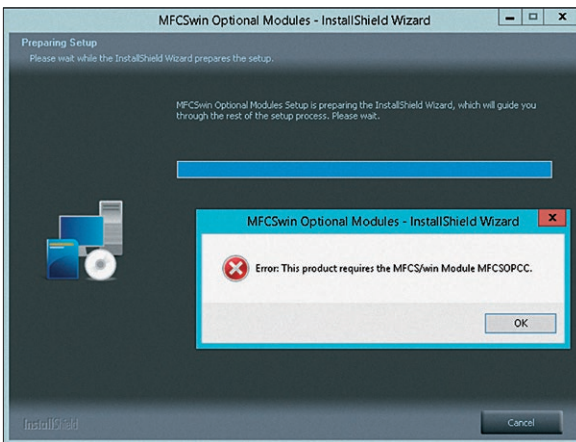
MFCSwin Optional Modules - InstallShield Wizard

Preparing Setup
Please wait while the InstallShield Wizard prepares the setup.

MFCSwin Optional Modules Setup is preparing the InstallShield Wizard, which will guide you through the rest of the setup process. Please wait.

MFCSwin Optional Modules - InstallShield Wizard

Error: This product requires the MFCS/win Module MFCSOPCC.

OK

InstallShield

Cancel